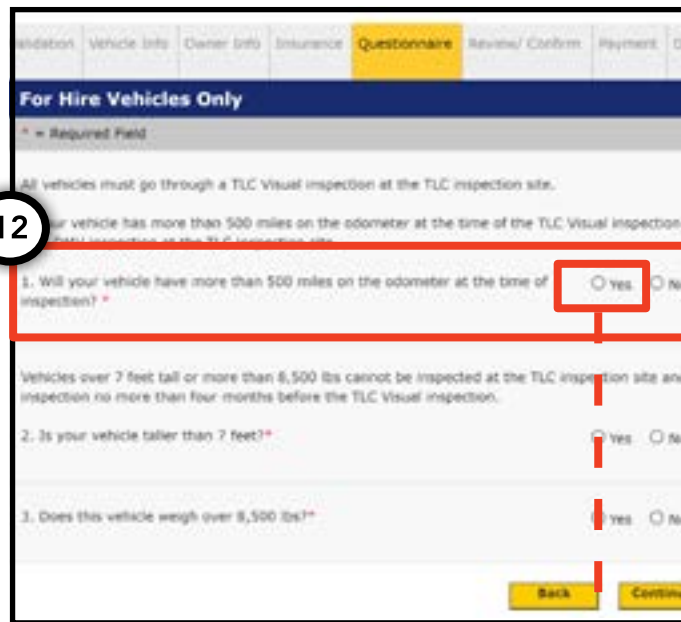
Validation | Vehicle Info | Owner Info | Insurance | Questionnaire | Review/ Confirm | Payment

For Hire Vehicles Only

* = Required Field

All vehicles must go through a TLC Visual inspection at the TLC inspection site.

12

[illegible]ur vehicle has more than 500 miles on the odometer at the time of the TLC Visual inspection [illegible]

1. Will your vehicle have more than 500 miles on the odometer at the time of inspection? *

Yes  N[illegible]

Vehicles over 7 feet tall or more than 8,500 lbs cannot be inspected at the TLC inspection site an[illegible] inspection no more than four months before the TLC Visual inspection.

2. Is your vehicle taller than 7 feet?*

Yes  N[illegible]

3. Does this vehicle weigh over 8,500 lbs?*

Yes  N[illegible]

Back  Contin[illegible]